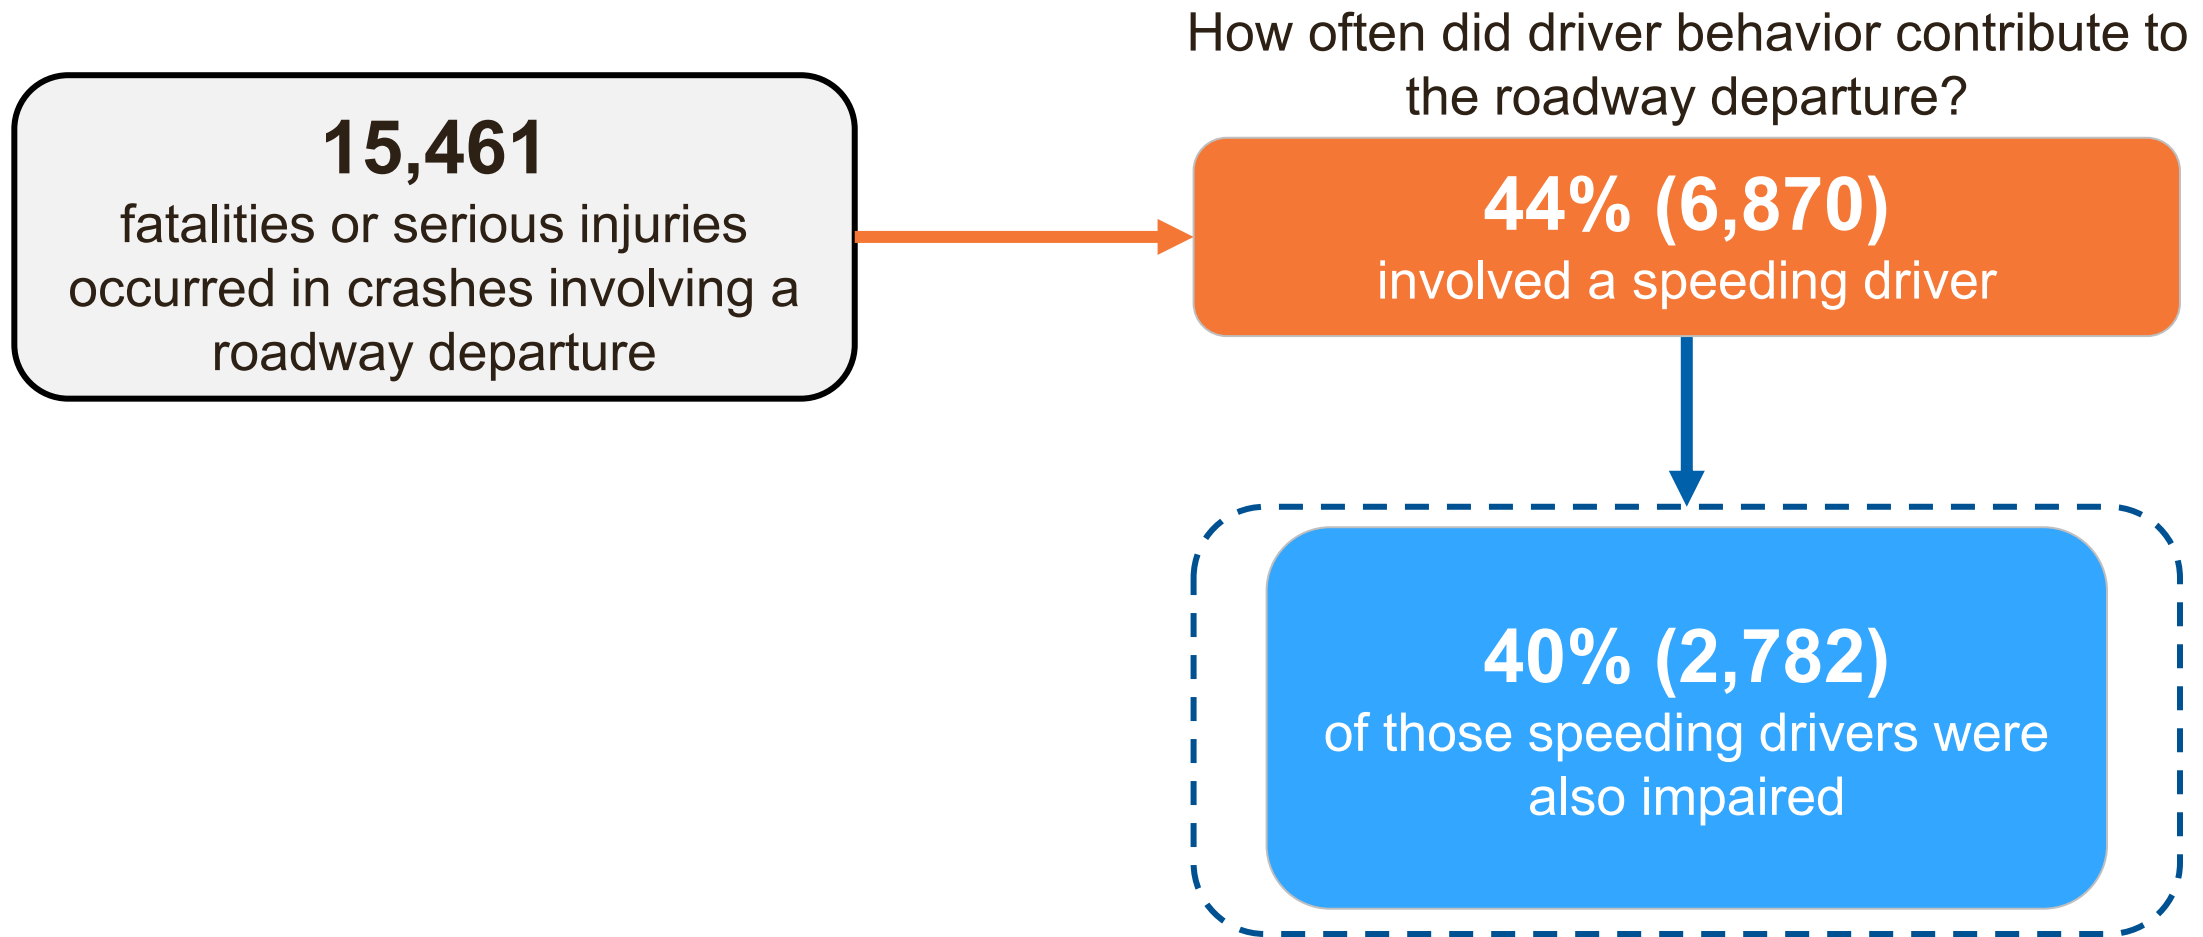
15,461
fatalities or serious injuries occurred in crashes involving a roadway departure

How often did driver behavior contribute to the roadway departure?

44% (6,870)
involved a speeding driver

40% (2,782)
of those speeding drivers were also impaired